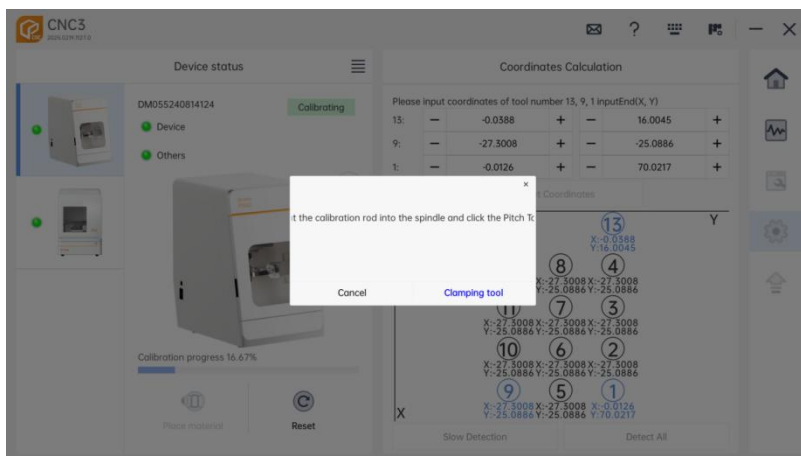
CNC3
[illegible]

Device status

DM055240814124
Calibrating
Device
Others

Calibration progress 16.67%

Place material
Reset

Coordinates Calculation

Please input coordinates of tool number 13, 9, 1 inputEnd(X, Y)

| | | | | | | |
|---|---|---|---|---|---|---|
| 13: | − | -0.0388 | + | − | 16.0045 | + |
| 9: | − | -27.3008 | + | − | -25.0886 | + |
| 1: | − | -0.0126 | + | − | 70.0217 | + |

t Coordinates

Y

13
X:-0.0388
Y:16.0045

8
X:-27.3008
Y:-25.0886

4
X:-27.3008
Y:-25.0886

11
X:-27.3008
Y:-25.0886

7
X:-27.3008
Y:-25.0886

3
X:-27.3008
Y:-25.0886

10
X:-27.3008
Y:-25.0886

6
X:-27.3008
Y:-25.0886

2
X:-27.3008
Y:-25.0886

9
X:-27.3008
Y:-25.0886

5
X:-27.3008
Y:-25.0886

1
X:-0.0126
Y:70.0217

X

Slow Detection
Detect All

×
t the calibration rod into the spindle and click the Pitch To

Cancel
Clamping tool